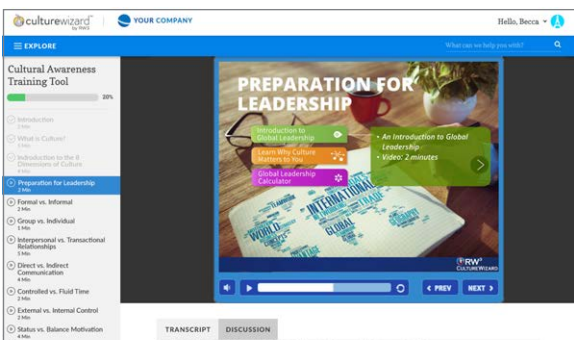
culturewizard by RW3

YOUR COMPANY

Hello, Becca

EXPLORE

What can we help you with?

Cultural Awareness Training Tool

20%

Introduction
1 Min

What is Culture?
1 Min

Introduction to the 8 Dimensions of Culture
2 Min

Preparation for Leadership
2 Min

Formal vs. Informal
2 Min

Group vs. Individual
1 Min

Interpersonal vs. Transactional Relationships
3 Min

Direct vs. Indirect Communication
4 Min

Controlled vs. Fluid Time
2 Min

External vs. Internal Control
2 Min

Status vs. Balance Motivation
4 Min

PREPARATION FOR LEADERSHIP

Introduction to Global Leadership

Learn Why Culture Matters to You

Global Leadership Calculator

• An Introduction to Global Leadership
• Video: 2 minutes

INTERNATIONAL

WORLD

RW3 CULTUREWIZARD

PREV

NEXT

TRANSCRIPT

DISCUSSION